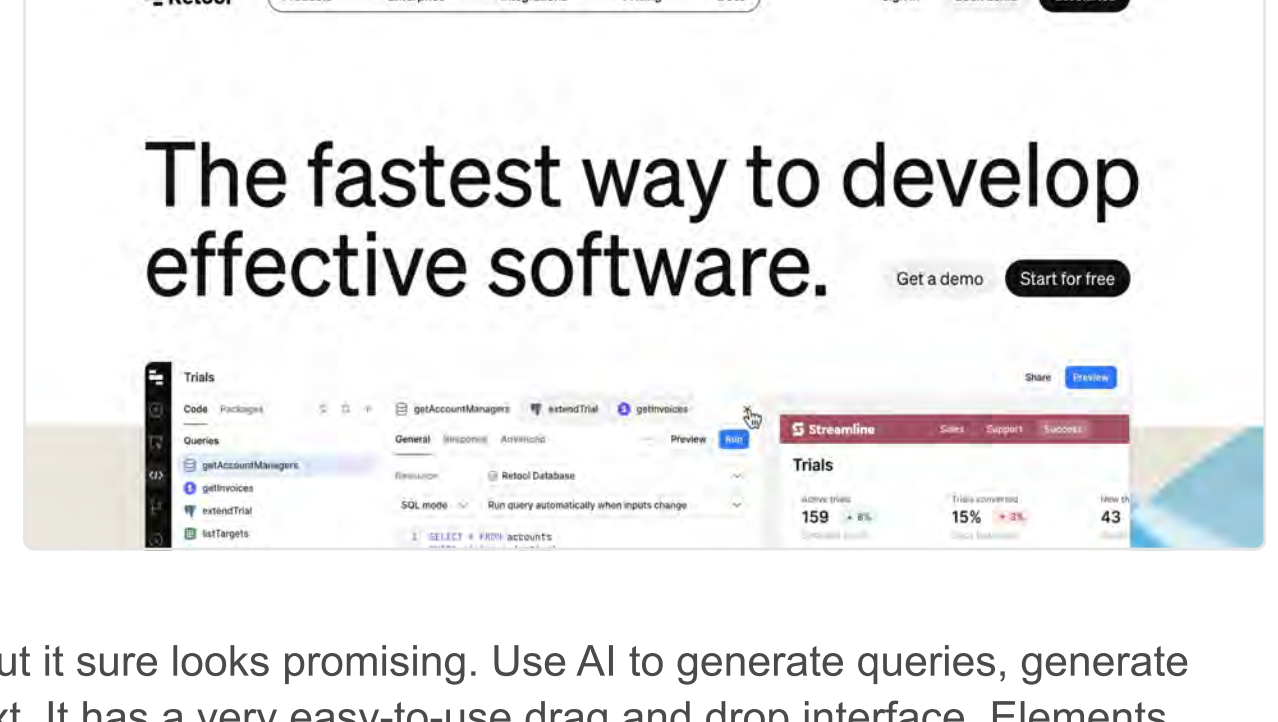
The fastest way to develop effective software.

Get a demo Start for free

Trials

Code Packages

Queries

getAccountManagers

getInvoices

extendTrial

listTargets

getAccountManagers extendTrial getInvoices

General Response Advanced

Preview Run

Resource Retool Database

SQL mode Run query automatically when inputs change

1 SELECT * FROM accounts

Share Preview

Streamline Sales Support Success

Trials

Active trials 159 + 8%

Trials converted 15% - 3%

43

ut it sure looks promising. Use AI to generate queries, generate